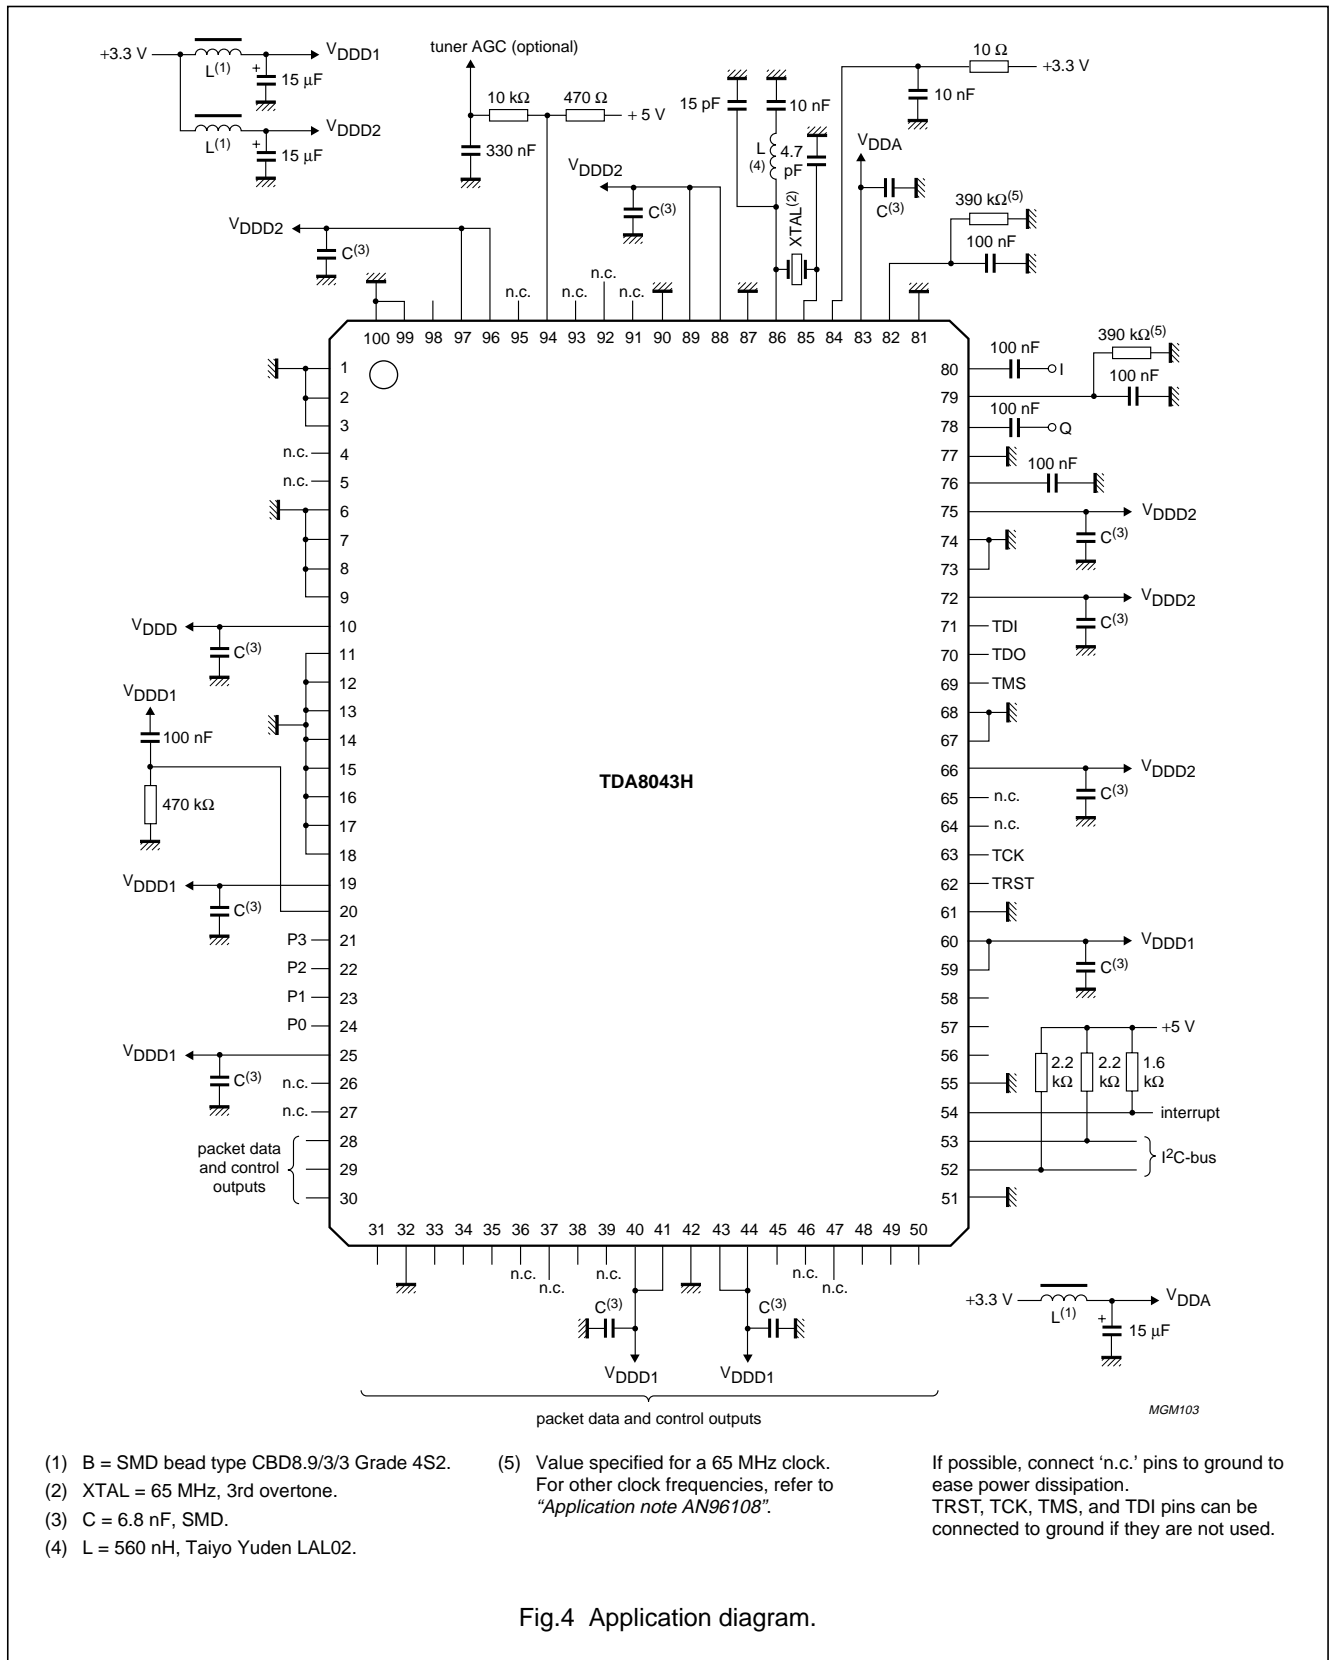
+3.3 V
$L^{(1)}$
15 μF
$V_{DDD1}$
$L^{(1)}$
15 μF
$V_{DDD2}$

tuner AGC (optional)
10 kΩ
470 Ω
+ 5 V
330 nF

15 pF
10 nF
L (4)
4.7 pF
$XTAL^{(2)}$
10 Ω
+3.3 V
10 nF
$V_{DDA}$
$C^{(3)}$
390 kΩ$^{(5)}$
100 nF

$V_{DDD2}$
$C^{(3)}$
$V_{DDD2}$
$C^{(3)}$
n.c.
n.c.
n.c.
n.c.

100 99 98 97 96 95 94 93 92 91 90 89 88 87 86 85 84 83 82 81

1
2
3
n.c. 4
n.c. 5
6
7
8
9
$V_{DDD}$ 10
$C^{(3)}$
11
12
$V_{DDD1}$
100 nF
13
14
15
470 kΩ
16
17
18
$V_{DDD1}$ 19
$C^{(3)}$
20
P3 21
P2 22
P1 23
P0 24
$V_{DDD1}$ 25
$C^{(3)}$
n.c. 26
n.c. 27
packet data and control outputs
28
29
30

TDA8043H

80 100 nF I
79 390 kΩ$^{(5)}$ 100 nF
78 100 nF Q
77
76 100 nF
75 $V_{DDD2}$ $C^{(3)}$
74
73
72 $V_{DDD2}$ $C^{(3)}$
71 TDI
70 TDO
69 TMS
68
67
66 $V_{DDD2}$ $C^{(3)}$
65 n.c.
64 n.c.
63 TCK
62 TRST
61
60 $V_{DDD1}$
59 $C^{(3)}$
58
57 +5 V
56
55 2.2 kΩ 2.2 kΩ 1.6 kΩ
54 interrupt
53
52 $I^2C$-bus
51

31 32 33 34 35 36 37 38 39 40 41 42 43 44 45 46 47 48 49 50
n.c.
n.c.
n.c.
n.c.
n.c.
$C^{(3)}$
$C^{(3)}$
$V_{DDD1}$
$V_{DDD1}$

+3.3 V
$L^{(1)}$
$V_{DDA}$
15 μF

packet data and control outputs

MGM103

(1) B = SMD bead type CBD8.9/3/3 Grade 4S2.
(2) XTAL = 65 MHz, 3rd overtone.
(3) C = 6.8 nF, SMD.
(4) L = 560 nH, Taiyo Yuden LAL02.

(5) Value specified for a 65 MHz clock. For other clock frequencies, refer to “Application note AN96108”.

If possible, connect ‘n.c.’ pins to ground to ease power dissipation.
TRST, TCK, TMS, and TDI pins can be connected to ground if they are not used.

Fig.4 Application diagram.